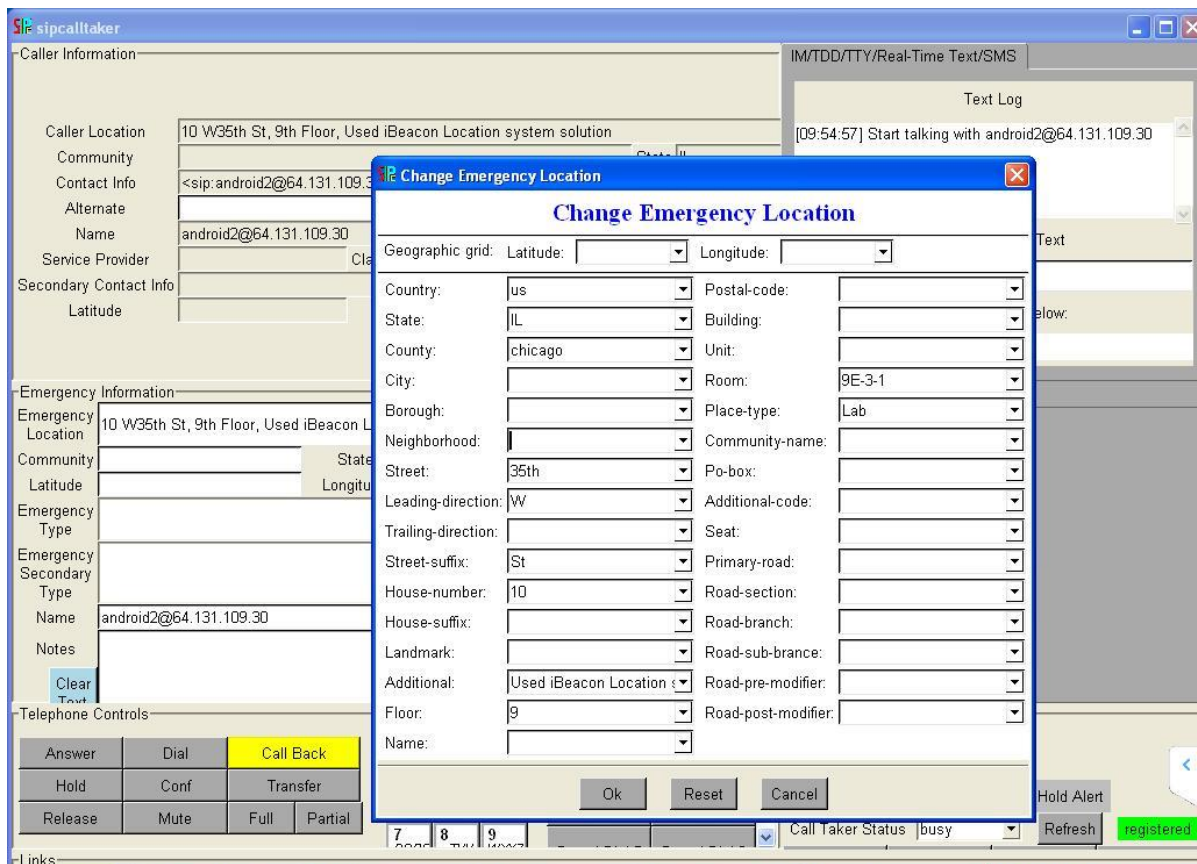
sipcalltaker

Caller Information

Caller Location 10 W35th St, 9th Floor, Used iBeacon Location system solution
Community
Contact Info <sip:android2@64.131.109.3
Alternate
Name android2@64.131.109.30
Service Provider
Secondary Contact Info
Latitude

IM/TDD/TTY/Real-Time Text/SMS

Text Log

[09:54:57] Start talking with android2@64.131.109.30

Text

elow:

Emergency Information
Emergency Location 10 W35th St, 9th Floor, Used iBeacon L
Community
State
Latitude
Longitu
Emergency Type
Emergency Secondary Type
Name android2@64.131.109.30
Notes
Clear Text

Telephone Controls

| Answer | Dial | Call Back |
|---|---|---|
| Hold | Conf | Transfer |
| Release | Mute | Full | Partial |

7 8 9

Call Taker Status busy
Hold Alert
Refresh
registered

Links

Change Emergency Location

Change Emergency Location

Geographic grid: Latitude: Longitude:

Country: us
State: IL
County: chicago
City:
Borough:
Neighborhood:
Street: 35th
Leading-direction: W
Trailing-direction:
Street-suffix: St
House-number: 10
House-suffix:
Landmark:
Additional: Used iBeacon Location
Floor: 9
Name:

Postal-code:
Building:
Unit:
Room: 9E-3-1
Place-type: Lab
Community-name:
Po-box:
Additional-code:
Seat:
Primary-road:
Road-section:
Road-branch:
Road-sub-brance:
Road-pre-modifier:
Road-post-modifier:

Ok Reset Cancel